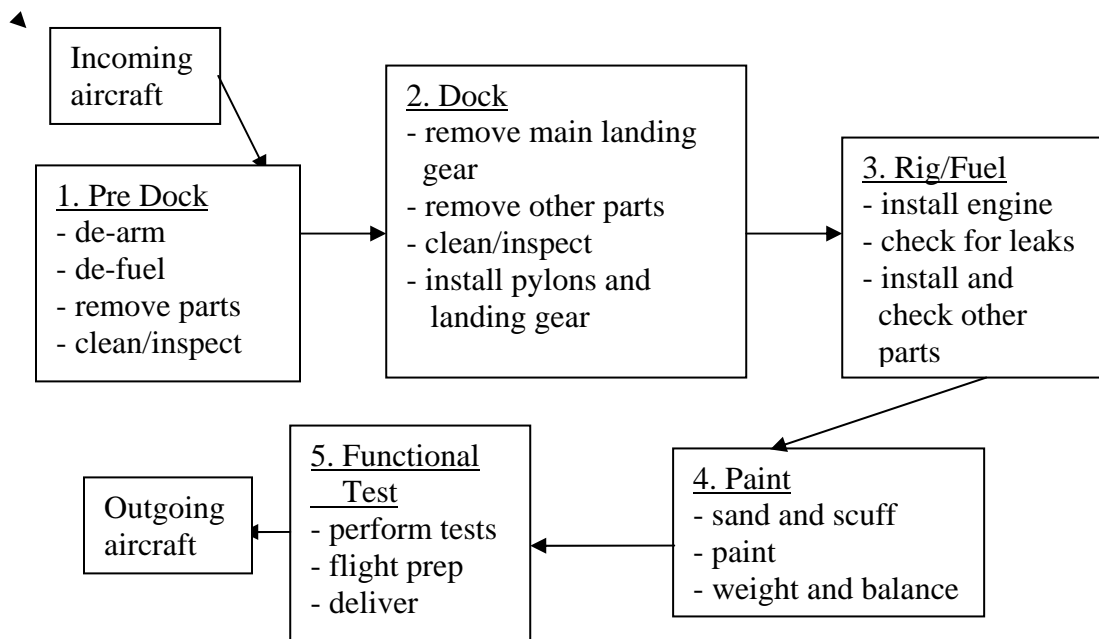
Incoming aircraft

1. Pre Dock
- de-arm
- de-fuel
- remove parts
- clean/inspect

2. Dock
- remove main landing gear
- remove other parts
- clean/inspect
- install pylons and landing gear

3. Rig/Fuel
- install engine
- check for leaks
- install and check other parts

4. Paint
- sand and scuff
- paint
- weight and balance

5. Functional Test
- perform tests
- flight prep
- deliver

Outgoing aircraft